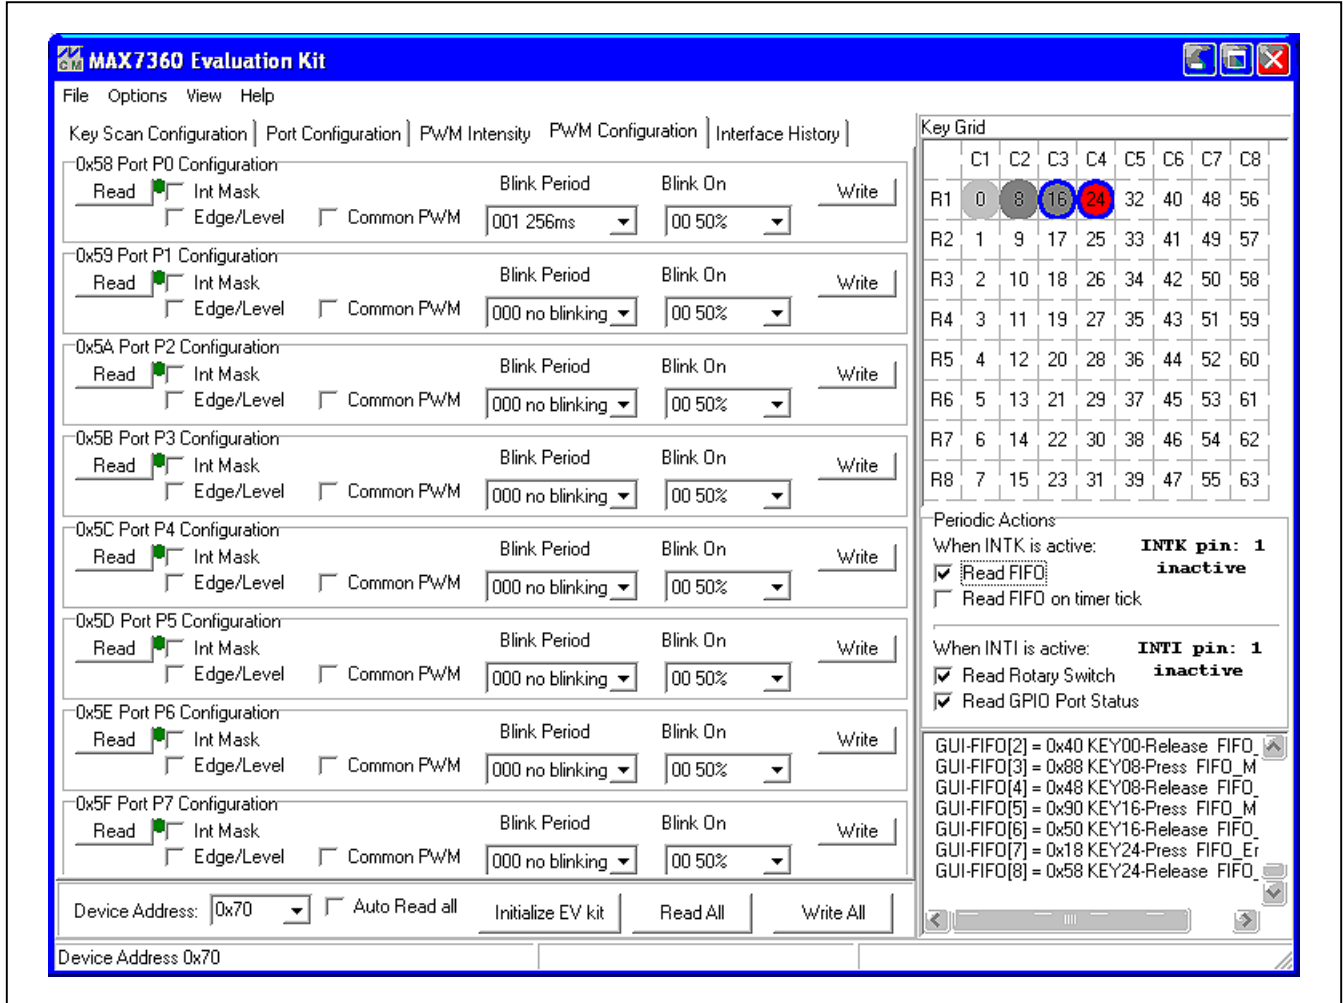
MAX7360 Evaluation Kit

File Options View Help

Key Scan Configuration | Port Configuration | PWM Intensity | PWM Configuration | Interface History

0x58 Port P0 Configuration
Read Int Mask Blink Period Blink On Write
Edge/Level Common PWM 001 256ms 00 50%

0x59 Port P1 Configuration
Read Int Mask Blink Period Blink On Write
Edge/Level Common PWM 000 no blinking 00 50%

0x5A Port P2 Configuration
Read Int Mask Blink Period Blink On Write
Edge/Level Common PWM 000 no blinking 00 50%

0x5B Port P3 Configuration
Read Int Mask Blink Period Blink On Write
Edge/Level Common PWM 000 no blinking 00 50%

0x5C Port P4 Configuration
Read Int Mask Blink Period Blink On Write
Edge/Level Common PWM 000 no blinking 00 50%

0x5D Port P5 Configuration
Read Int Mask Blink Period Blink On Write
Edge/Level Common PWM 000 no blinking 00 50%

0x5E Port P6 Configuration
Read Int Mask Blink Period Blink On Write
Edge/Level Common PWM 000 no blinking 00 50%

0x5F Port P7 Configuration
Read Int Mask Blink Period Blink On Write
Edge/Level Common PWM 000 no blinking 00 50%

Device Address: 0x70 Auto Read all Initialize EV kit Read All Write All

Key Grid

| | C1 | C2 | C3 | C4 | C5 | C6 | C7 | C8 |
|---|---|---|---|---|---|---|---|---|
| R1 | 0 | 8 | 16 | 24 | 32 | 40 | 48 | 56 |
| R2 | 1 | 9 | 17 | 25 | 33 | 41 | 49 | 57 |
| R3 | 2 | 10 | 18 | 26 | 34 | 42 | 50 | 58 |
| R4 | 3 | 11 | 19 | 27 | 35 | 43 | 51 | 59 |
| R5 | 4 | 12 | 20 | 28 | 36 | 44 | 52 | 60 |
| R6 | 5 | 13 | 21 | 29 | 37 | 45 | 53 | 61 |
| R7 | 6 | 14 | 22 | 30 | 38 | 46 | 54 | 62 |
| R8 | 7 | 15 | 23 | 31 | 39 | 47 | 55 | 63 |

Periodic Actions
When INTK is active: INTK pin: 1 inactive
Read FIFO
Read FIFO on timer tick

When INTI is active: INTI pin: 1 inactive
Read Rotary Switch
Read GPIO Port Status

GUI-FIFO[2] = 0x40 KEY00-Release FIFO_
GUI-FIFO[3] = 0x88 KEY08-Press FIFO_M
GUI-FIFO[4] = 0x48 KEY08-Release FIFO_
GUI-FIFO[5] = 0x90 KEY16-Press FIFO_M
GUI-FIFO[6] = 0x50 KEY16-Release FIFO_
GUI-FIFO[7] = 0x18 KEY24-Press FIFO_Er
GUI-FIFO[8] = 0x58 KEY24-Release FIFO_

Device Address 0x70